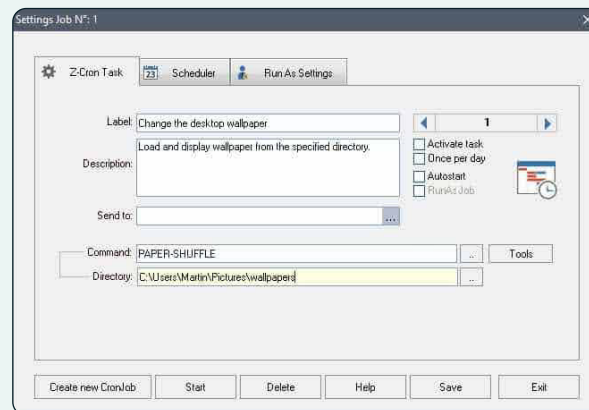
Settings Job N°: 1

Z-Cron Task
23 Scheduler
Run As Settings

Label: Change the desktop wallpaper
1
Description: Load and display wallpaper from the specified directory.
Activate task
Once per day
Autostart
RunAs Job
Send to:
...
Command: PAPER-SHUFFLE
..
Tools
Directory: C:\Users\Martin\Pictures\wallpapers
..

Create new CronJob
Start
Delete
Help
Save
Exit